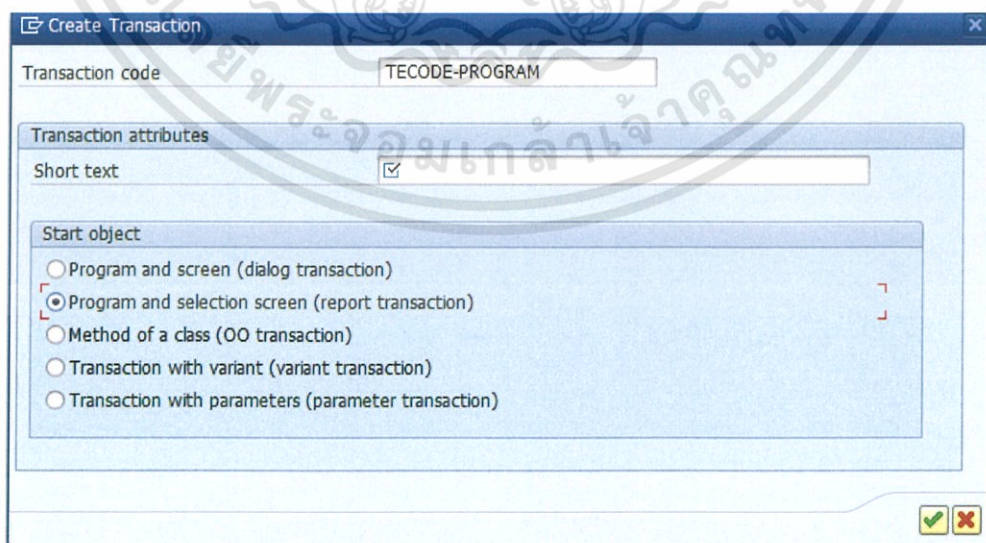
Create Transaction

Transaction code TECODE-PROGRAM

Transaction attributes

Short text

Start object

Program and screen (dialog transaction)

Program and selection screen (report transaction)

Method of a class (OO transaction)

Transaction with variant (variant transaction)

Transaction with parameters (parameter transaction)

ฯพระจอมเกล้าเจ้าคุณ